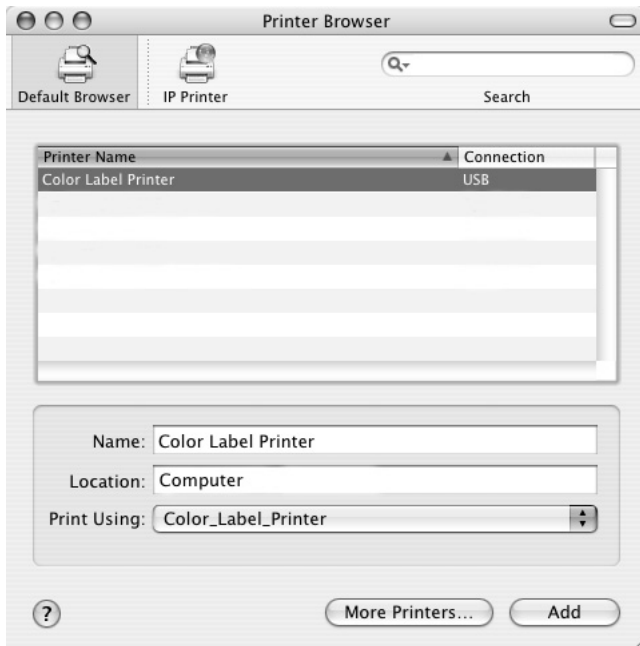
Printer Browser

Default Browser

IP Printer

Search

| Printer Name | Connection |
|---|---|
| Color Label Printer | USB |

Name: Color Label Printer

Location: Computer

Print Using: Color_Label_Printer

?

More Printers...

Add